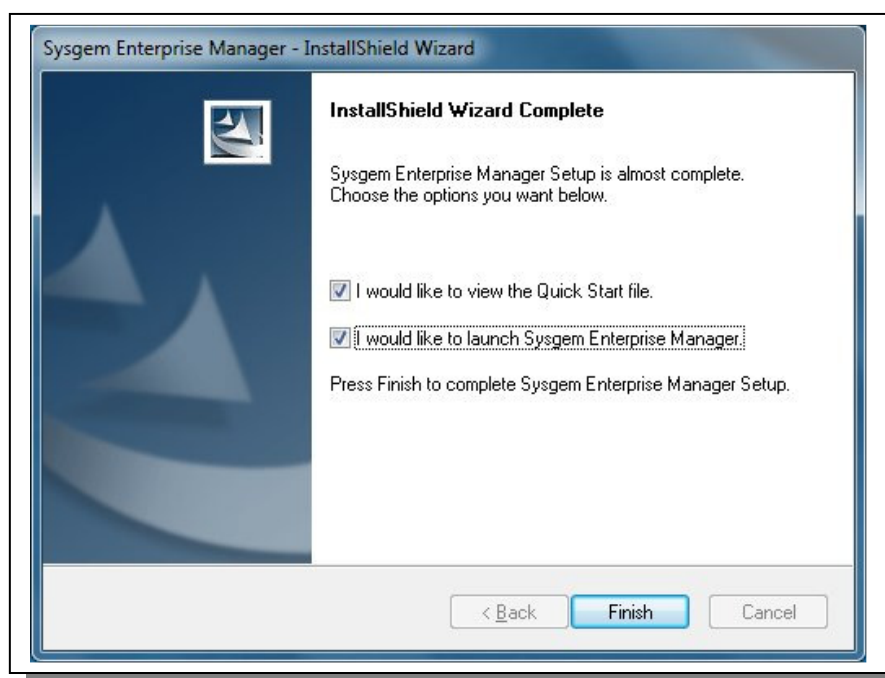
Sysgem Enterprise Manager - InstallShield Wizard

InstallShield Wizard Complete

Sysgem Enterprise Manager Setup is almost complete. Choose the options you want below.

I would like to view the Quick Start file.

I would like to launch Sysgem Enterprise Manager.

Press Finish to complete Sysgem Enterprise Manager Setup.

< Back

Finish

Cancel